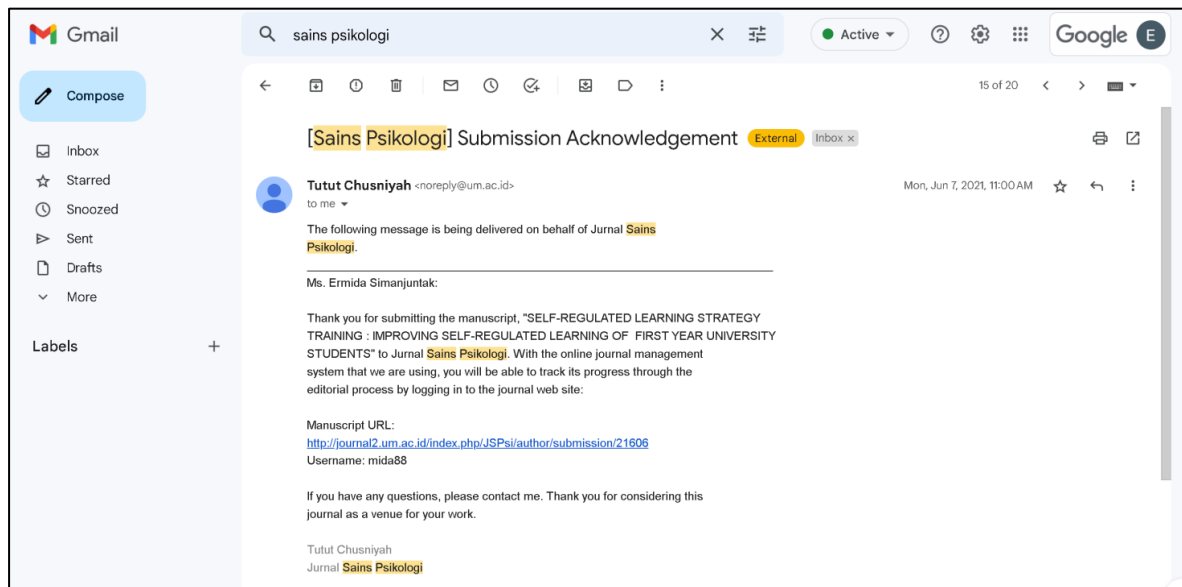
Gmail

sains psikologi

Active

Google E

Compose

Inbox
Starred
Snoozed
Sent
Drafts
More

Labels +

15 of 20

[Sains Psikologi] Submission Acknowledgement External Inbox ×

Tutut Chusniyah <noreply@um.ac.id>
to me

Mon, Jun 7, 2021, 11:00 AM

The following message is being delivered on behalf of Jurnal Sains Psikologi.

Ms. Ermida Simanjuntak:

Thank you for submitting the manuscript, "SELF-REGULATED LEARNING STRATEGY TRAINING : IMPROVING SELF-REGULATED LEARNING OF FIRST YEAR UNIVERSITY STUDENTS" to Jurnal Sains Psikologi. With the online journal management system that we are using, you will be able to track its progress through the editorial process by logging in to the journal web site:

Manuscript URL:
http://journal2.um.ac.id/index.php/JSPsi/author/submission/21606
Username: mida88

If you have any questions, please contact me. Thank you for considering this journal as a venue for your work.

Tutut Chusniyah
Jurnal Sains Psikologi